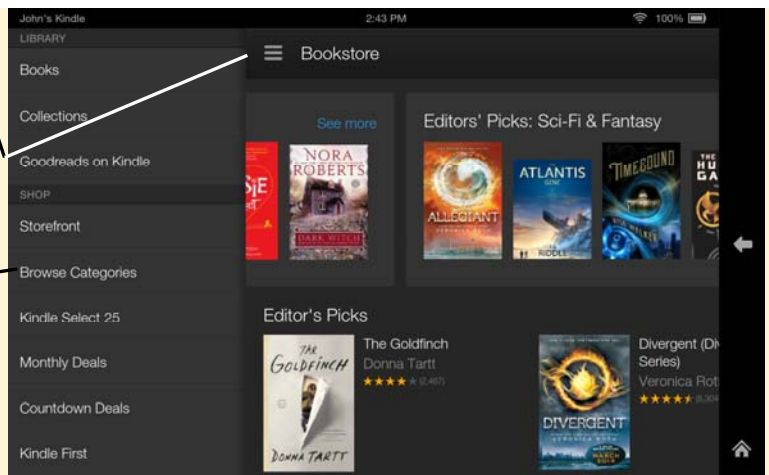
John's Kindle

2:43 PM

100%

LIBRARY

Books

Collections

Goodreads on Kindle

SHOP

Storefront

Browse Categories

Kindle Select 25

Monthly Deals

Countdown Deals

Kindle First

Bookstore

See more

NORA ROBERTS

DARK WITCH

Editors' Picks: Sci-Fi & Fantasy

ALLEGIANT

ATLANTIS

RIDDLE

TIMEBOUND

Editor's Picks

The Goldfinch

Donna Tartt

(2,467)

THE GOLDFINCH

DONNA TARTT

Divergent (Di

Series)

Veronica Rot

DIVERGENT

VERONICA ROTH